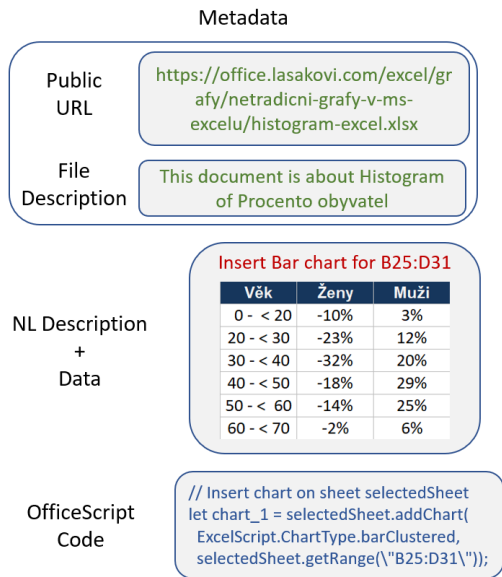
Metadata

Public URL

https://office.lasakovi.com/excel/grafy/netradicni-grafy-v-ms-excelu/histogram-excel.xlsx

File Description

This document is about Histogram of Procento obyvatel

NL Description + Data

Insert Bar chart for B25:D31

| Věk | Ženy | Muži |
|---|---|---|
| 0 - < 20 | -10% | 3% |
| 20 - < 30 | -23% | 12% |
| 30 - < 40 | -32% | 20% |
| 40 - < 50 | -18% | 29% |
| 50 - < 60 | -14% | 25% |
| 60 - < 70 | -2% | 6% |

OfficeScript Code

// Insert chart on sheet selectedSheet
let chart_1 = selectedSheet.addChart(
ExcelScript.ChartType.barClustered,
selectedSheet.getRange(\"B25:D31\"));